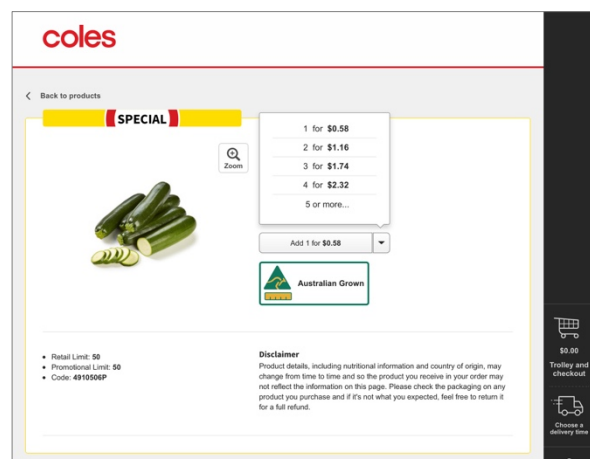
coles

Back to products

SPECIAL

Zoom

1 for $0.58

2 for $1.16

3 for $1.74

4 for $2.32

5 or more...

Add 1 for $0.58

Australian Grown

- Retail Limit: 50
- Promotional Limit: 50
- Code: 4910506P

Disclaimer

Product details, including nutritional information and country of origin, may change from time to time and so the product you receive in your order may not reflect the information on this page. Please check the packaging on any product you purchase and if it's not what you expected, feel free to return it for a full refund.

$0.00

Trolley and checkout

Choose a delivery time